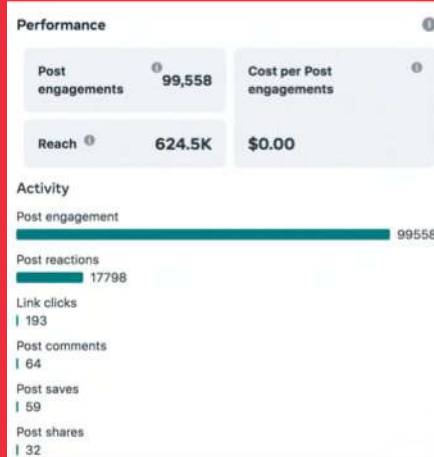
Performance

Post engagements 99,558

Cost per Post engagements

Reach 624.5K

$0.00

Activity

Post engagement
99558

Post reactions
17798

Link clicks
193

Post comments
64

Post saves
59

Post shares
32